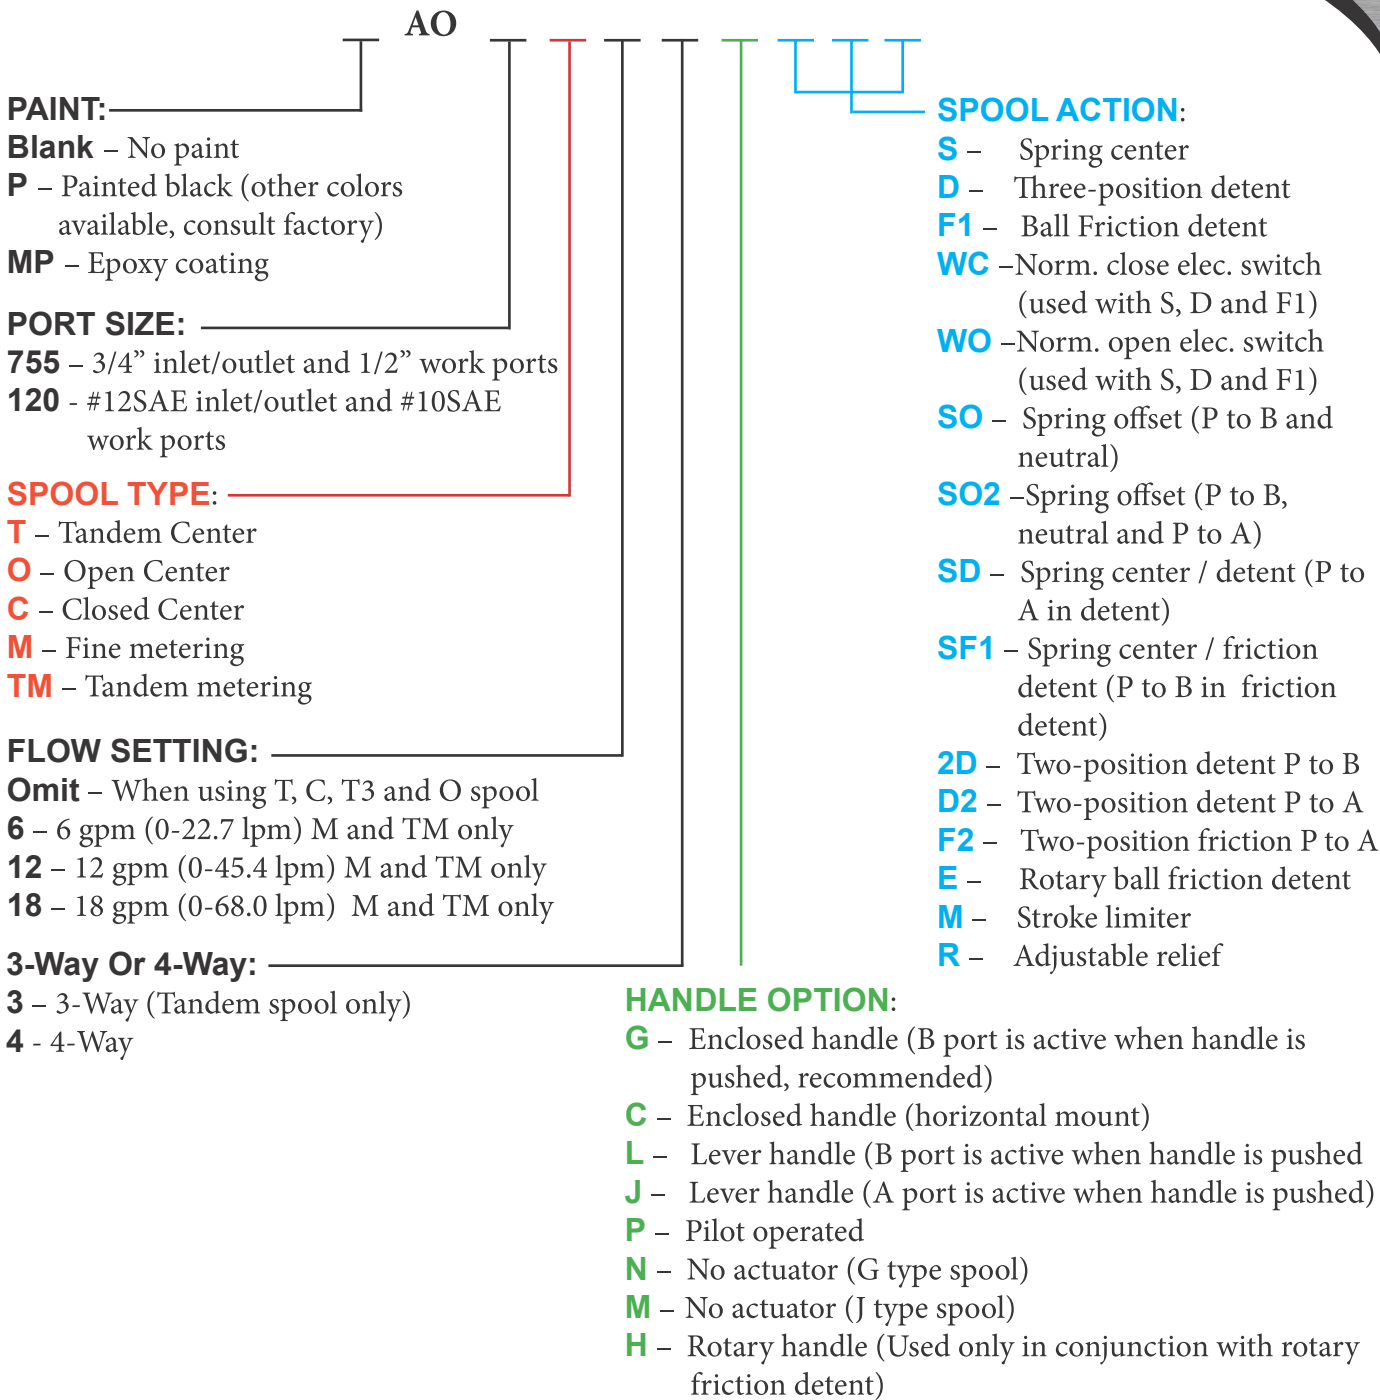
AO

PAINT:
Blank – No paint
P – Painted black (other colors available, consult factory)
MP – Epoxy coating

PORT SIZE:
755 – 3/4” inlet/outlet and 1/2” work ports
120 - #12SAE inlet/outlet and #10SAE work ports

SPOOL TYPE:
T – Tandem Center
O – Open Center
C – Closed Center
M – Fine metering
TM – Tandem metering

FLOW SETTING:
Omit – When using T, C, T3 and O spool
6 – 6 gpm (0-22.7 lpm) M and TM only
12 – 12 gpm (0-45.4 lpm) M and TM only
18 – 18 gpm (0-68.0 lpm) M and TM only

3-Way Or 4-Way:
3 – 3-Way (Tandem spool only)
4 - 4-Way

SPOOL ACTION:
S – Spring center
D – Three-position detent
F1 – Ball Friction detent
WC –Norm. close elec. switch (used with S, D and F1)
WO –Norm. open elec. switch (used with S, D and F1)
SO – Spring offset (P to B and neutral)
SO2 –Spring offset (P to B, neutral and P to A)
SD – Spring center / detent (P to A in detent)
SF1 – Spring center / friction detent (P to B in friction detent)
2D – Two-position detent P to B
D2 – Two-position detent P to A
F2 – Two-position friction P to A
E – Rotary ball friction detent
M – Stroke limiter
R – Adjustable relief

HANDLE OPTION:
G – Enclosed handle (B port is active when handle is pushed, recommended)
C – Enclosed handle (horizontal mount)
L – Lever handle (B port is active when handle is pushed
J – Lever handle (A port is active when handle is pushed)
P – Pilot operated
N – No actuator (G type spool)
M – No actuator (J type spool)
H – Rotary handle (Used only in conjunction with rotary friction detent)